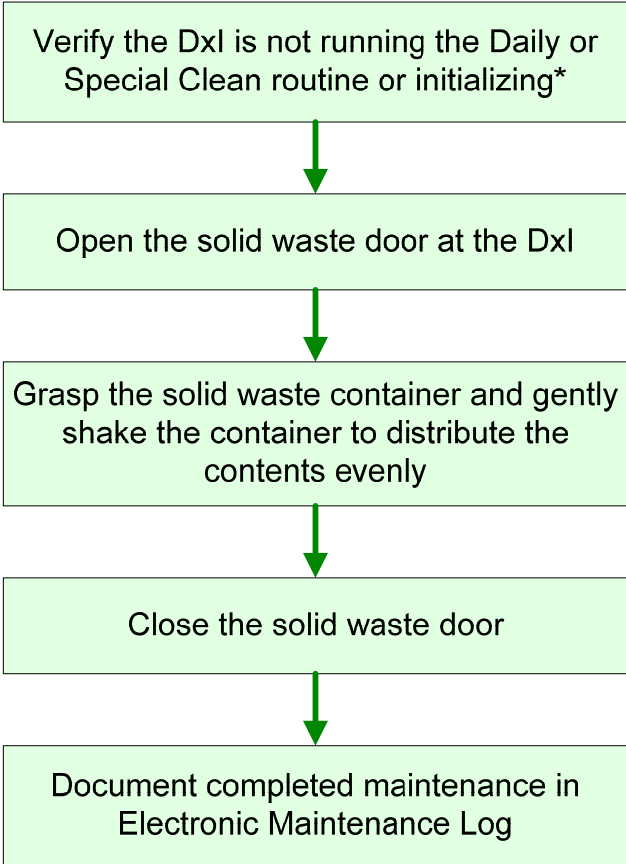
Verify the DxI is not running the Daily or Special Clean routine or initializing*

Open the solid waste door at the DxI

Grasp the solid waste container and gently shake the container to distribute the contents evenly

Close the solid waste door

Document completed maintenance in Electronic Maintenance Log